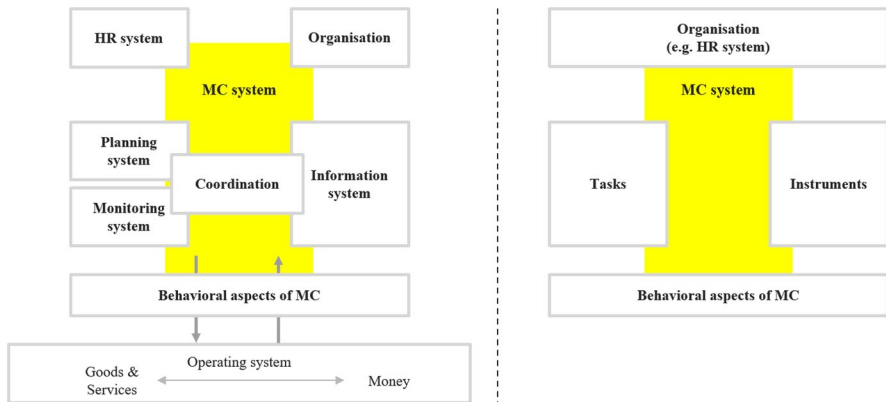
HR system

Organisation

MC system

Planning system

Coordination

Information system

Monitoring system

Behavioral aspects of MC

Operating system

Goods & Services

Money

Organisation (e.g. HR system)

MC system

Tasks

Instruments

Behavioral aspects of MC